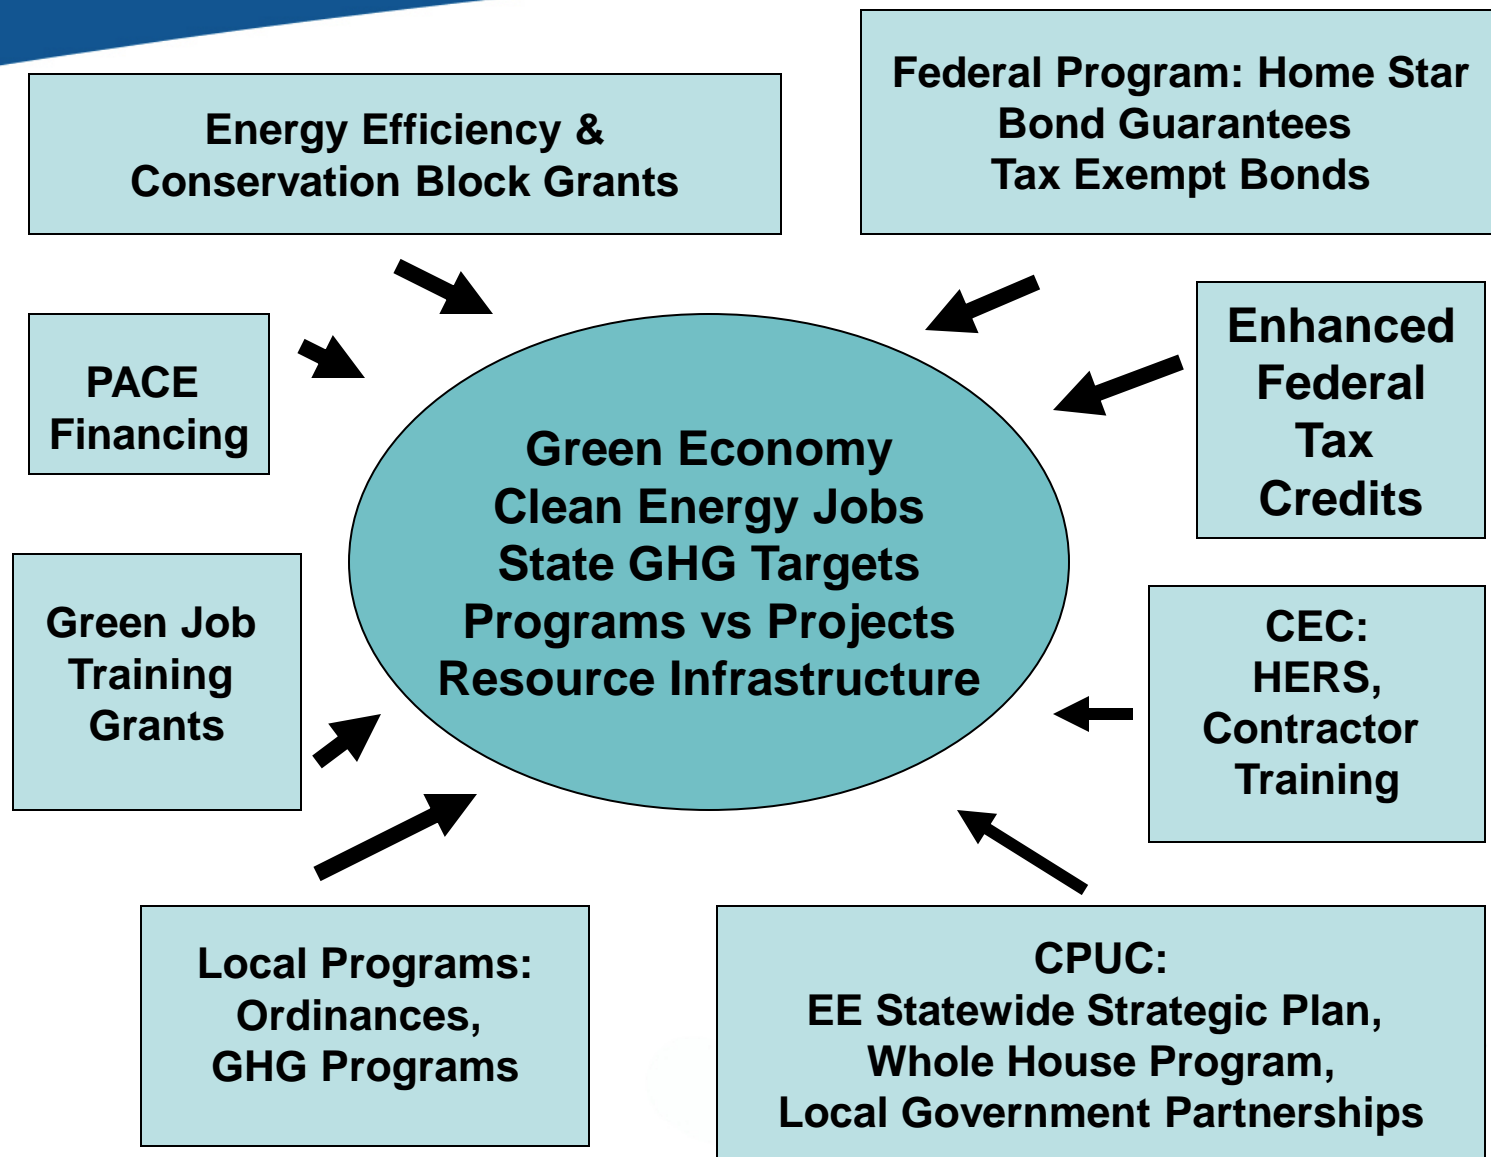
Energy Efficiency & Conservation Block Grants

Federal Program: Home Star
Bond Guarantees
Tax Exempt Bonds

PACE Financing

Enhanced Federal Tax Credits

Green Economy
Clean Energy Jobs
State GHG Targets
Programs vs Projects
Resource Infrastructure

Green Job Training Grants

CEC:
HERS,
Contractor Training

Local Programs:
Ordinances,
GHG Programs

CPUC:
EE Statewide Strategic Plan,
Whole House Program,
Local Government Partnerships